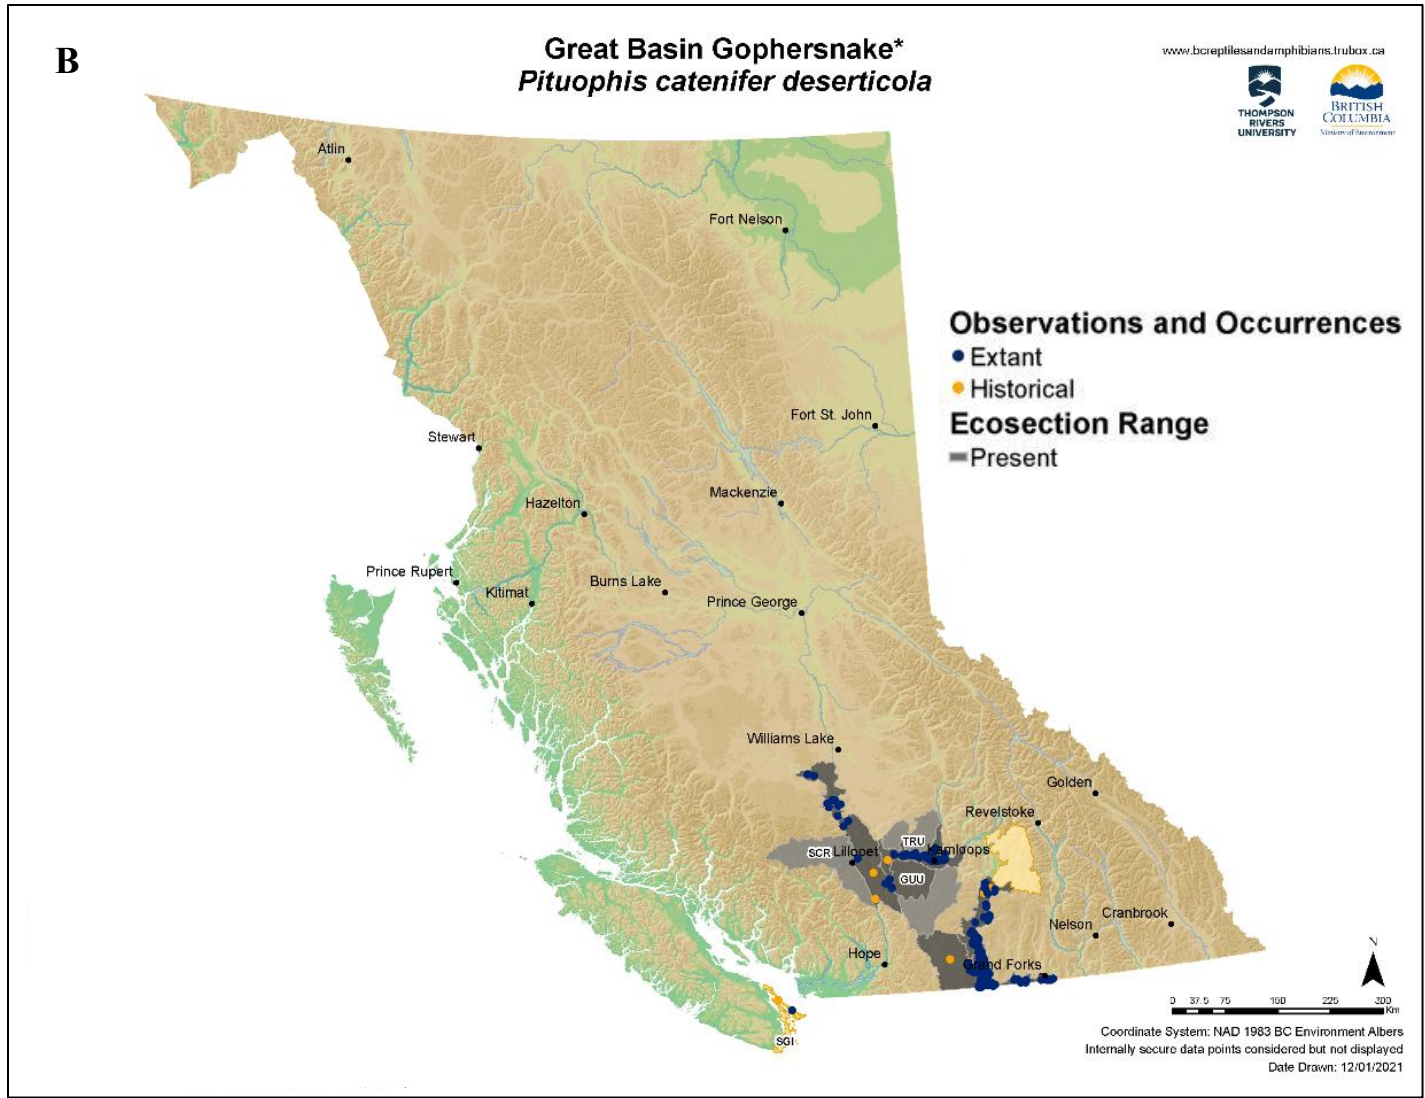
B

Great Basin Gophersnake*
*Pituophis catenifer deserticola*

www.bcreptilesandamphibians.trubox.ca

THOMPSON RIVERS UNIVERSITY

BRITISH COLUMBIA
Ministry of Environment

Observations and Occurrences
Extant
Historical
Ecosection Range
Present

Atlin
Fort Nelson
Fort St. John
Stewart
Hazelton
Mackenzie
Prince Rupert
Kitimat
Burns Lake
Prince George
Williams Lake
Golden
Revelstoke
TRU
SCR
Lillooet
Kamloops
GUU
Nelson
Cranbrook
Hope
Grand Forks
SGI

N

0 37.5 75 150 225 300 Km

Coordinate System: NAD 1983 BC Environment Albers
Internally secure data points considered but not displayed
Date Drawn: 12/01/2021